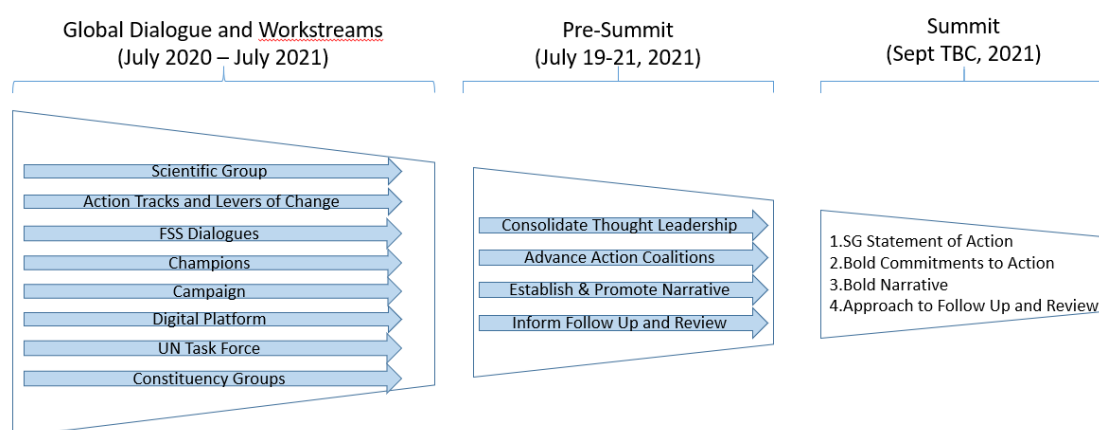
Global Dialogue and Workstreams
(July 2020 – July 2021)

Scientific Group
Action Tracks and Levers of Change
FSS Dialogues
Champions
Campaign
Digital Platform
UN Task Force
Constituency Groups

Pre-Summit
(July 19-21, 2021)

Consolidate Thought Leadership
Advance Action Coalitions
Establish & Promote Narrative
Inform Follow Up and Review

Summit
(Sept TBC, 2021)

1.SG Statement of Action
2.Bold Commitments to Action
3.Bold Narrative
4.Approach to Follow Up and Review